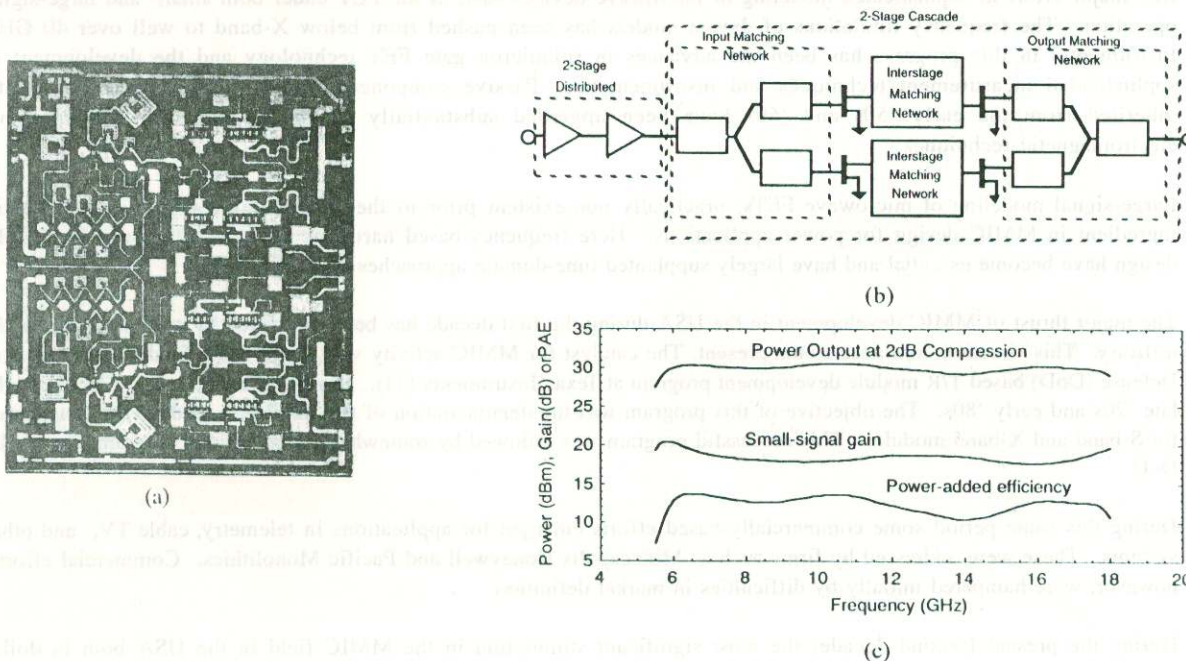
(a)

2-Stage Distributed

Input Matching Network

2-Stage Cascade

Interstage Matching Network

Interstage Matching Network

Output Matching Network

(b)

Power Output at 2dB Compression

Small-signal gain

Power-added efficiency

Power (dBm), Gain(dB) or PAE

35
30
25
20
15
10
5

4 6 8 10 12 14 16 18 20

Frequency (GHz)

(c)